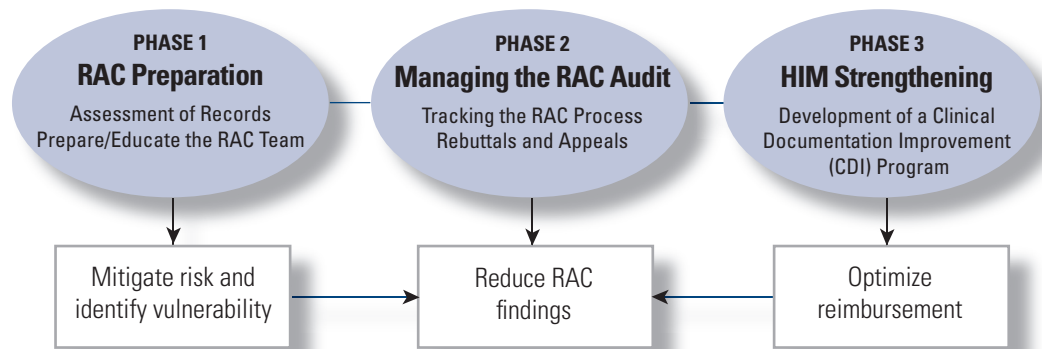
PHASE 1
RAC Preparation
Assessment of Records
Prepare/Educate the RAC Team

PHASE 2
Managing the RAC Audit
Tracking the RAC Process
Rebuttals and Appeals

PHASE 3
HIM Strengthening
Development of a Clinical Documentation Improvement (CDI) Program

Mitigate risk and identify vulnerability

Reduce RAC findings

Optimize reimbursement